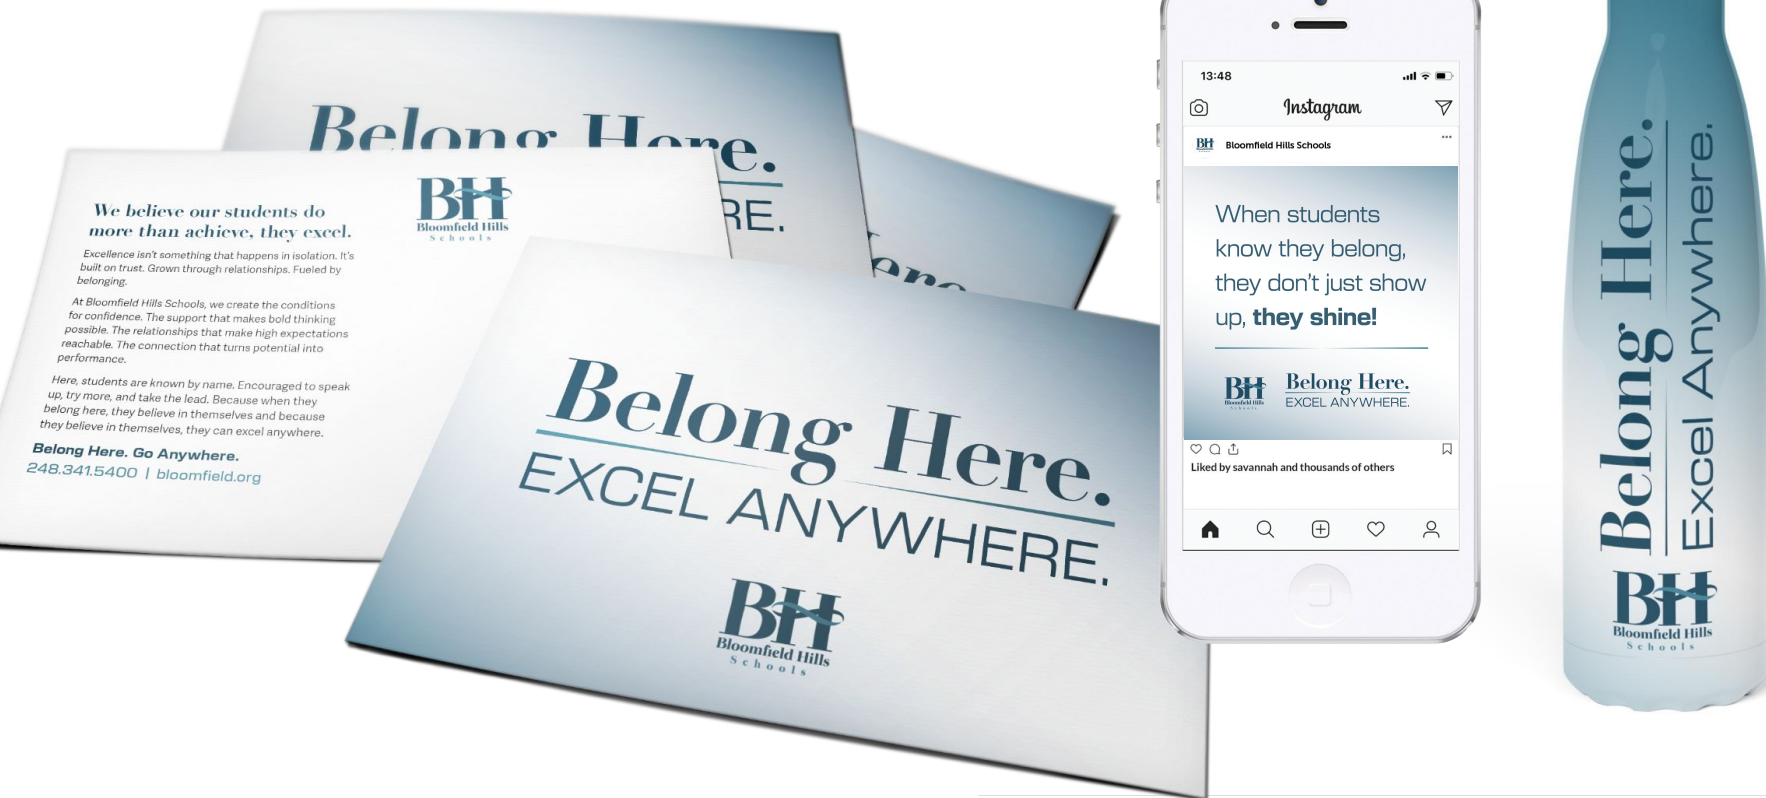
Belong Here.
EXCEL ANYWHERE.

BH
Bloomfield Hills
Schools

We believe our students do more than achieve, they excel.

Excellence isn't something that happens in isolation. It's built on trust. Grown through relationships. Fueled by belonging.

At Bloomfield Hills Schools, we create the conditions for confidence. The support that makes bold thinking possible. The relationships that make high expectations reachable. The connection that turns potential into performance.

Here, students are known by name. Encouraged to speak up, try more, and take the lead. Because when they belong here, they believe in themselves and because they believe in themselves, they can excel anywhere.

Belong Here. Go Anywhere.
248.341.5400 | bloomfield.org

Belong Here.
EXCEL ANYWHERE.

BH
Bloomfield Hills
Schools

13:48
Instagram
BH Bloomfield Hills Schools
When students know they belong, they don't just show up, they shine!
BH Belong Here. EXCEL ANYWHERE.
Liked by savannah and thousands of others

Belong Here.
Excel Anywhere.
BH
Bloomfield Hills
Schools